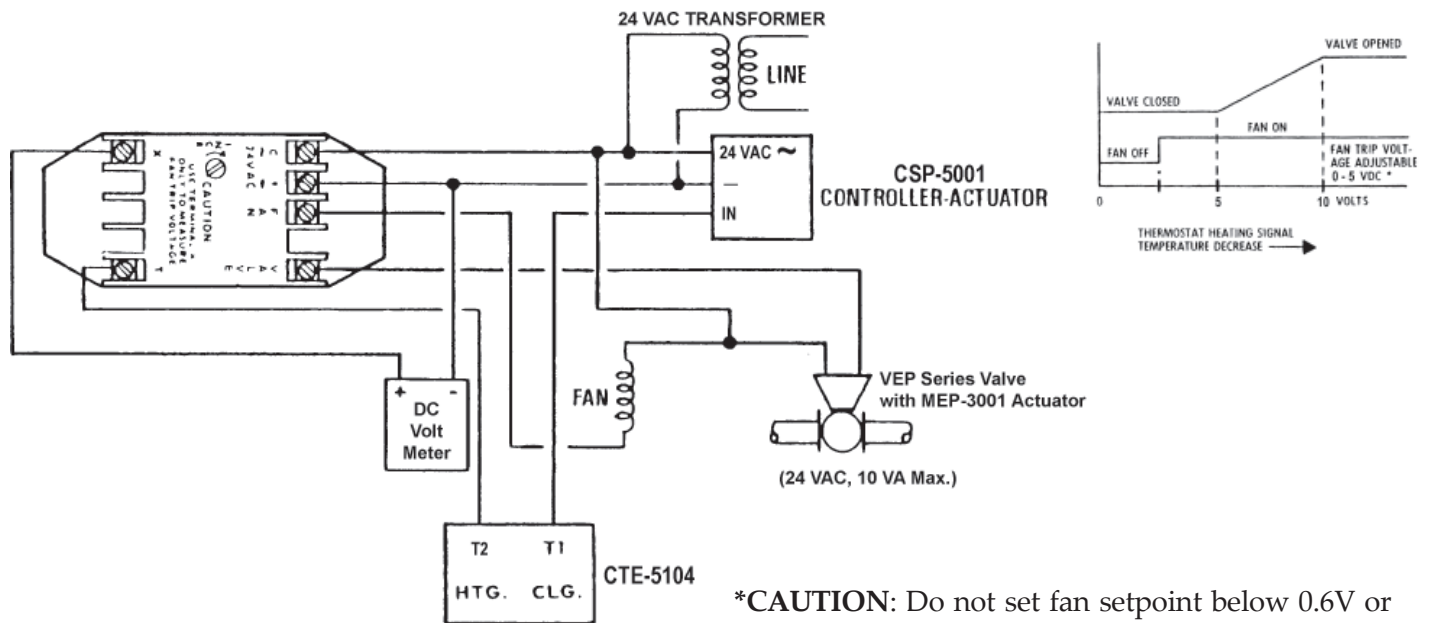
24 VAC TRANSFORMER

LINE

24 VAC ~

—

IN

CSP-5001
CONTROLLER-ACTUATOR

VALVE OPENED

VALVE CLOSED

FAN ON

FAN OFF

FAN TRIP VOLTAGE ADJUSTABLE 0 - 5 VDC *

0

5

10 VOLTS

THERMOSTAT HEATING SIGNAL
TEMPERATURE DECREASE

C
—
24VAC

+
F
A
N

V
A
L
V
E

X

T

CAUTION
USE TERMINAL X ONLY TO MEASURE FAN TRIP VOLTAGE

+ -
DC
Volt
Meter

FAN

VEP Series Valve
with MEP-3001 Actuator

(24 VAC, 10 VA Max.)

T2 T1
HTG. CLG.

CTE-5104

*CAUTION: Do not set fan setpoint below 0.6V or